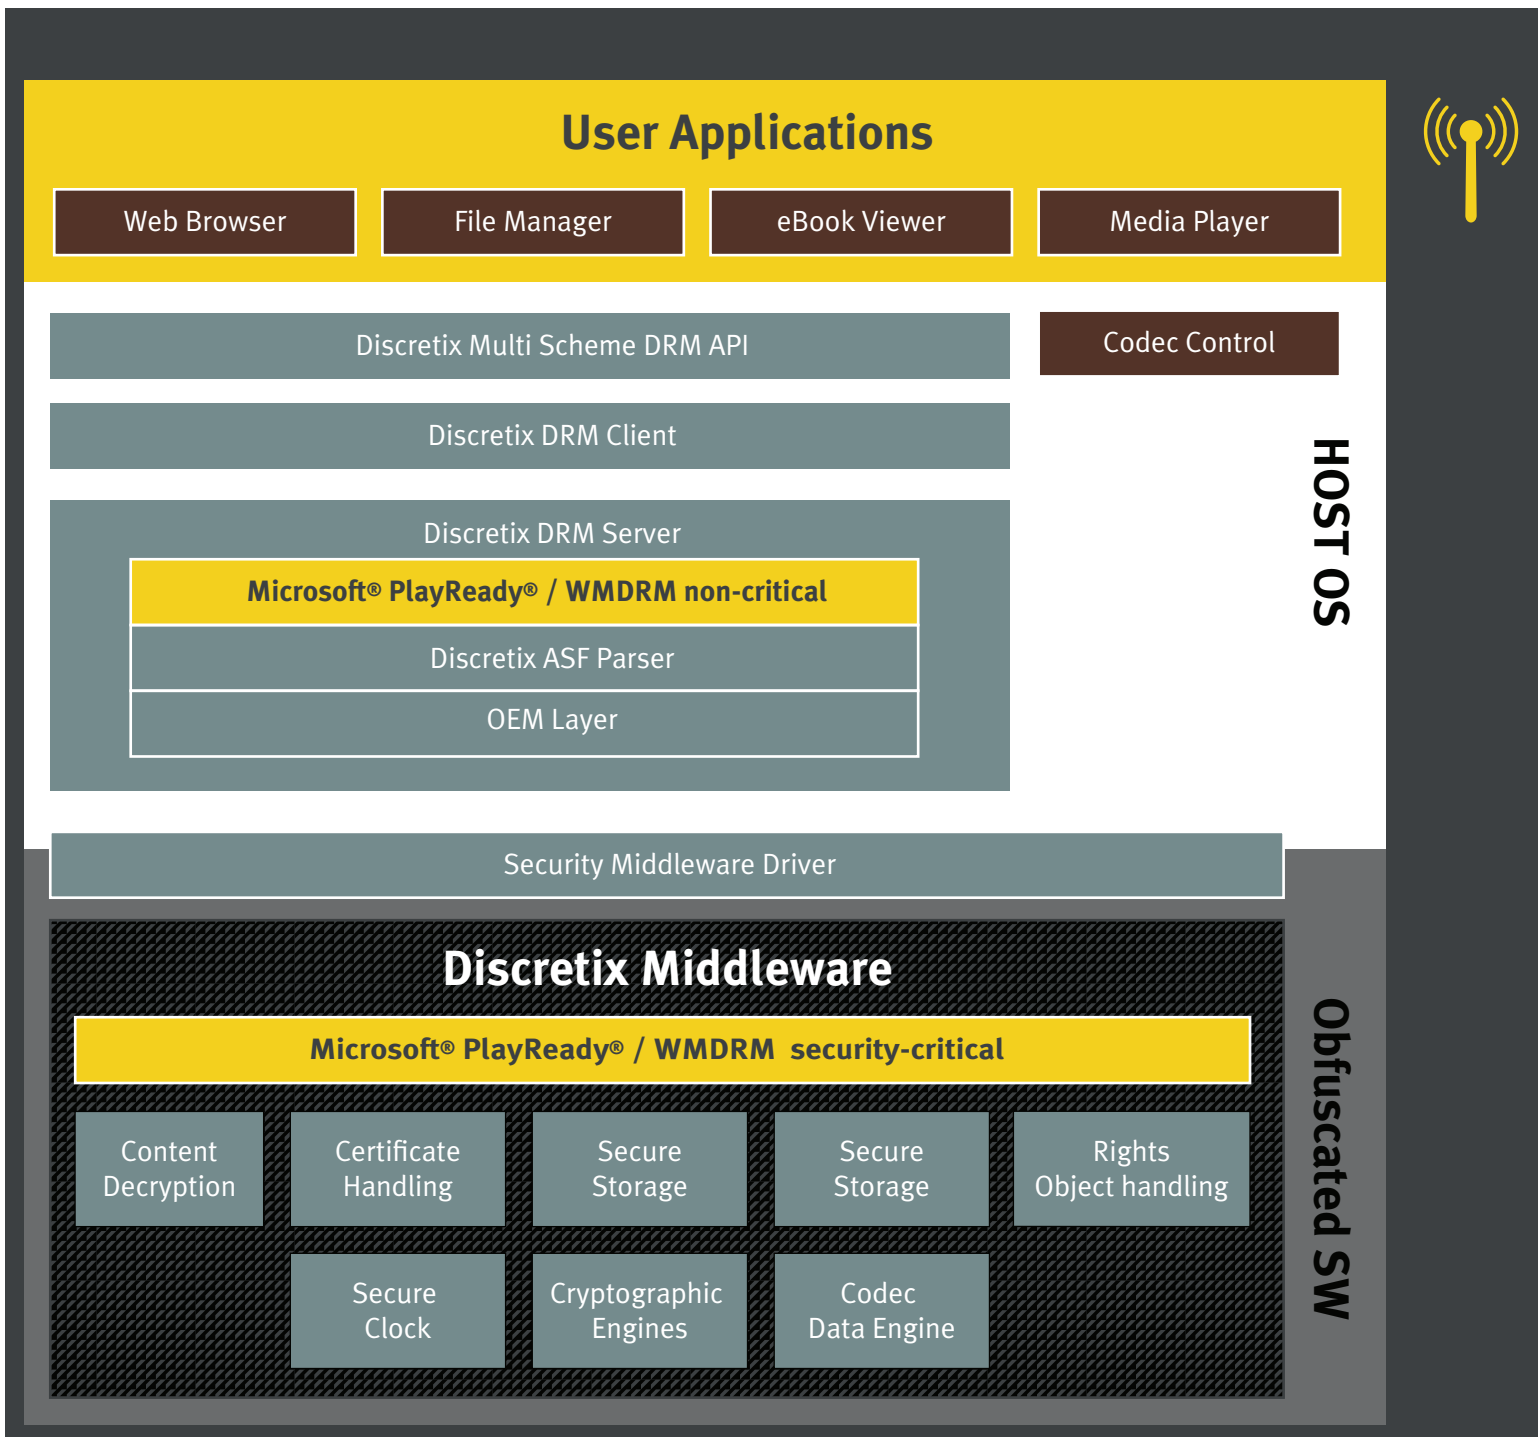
User Applications

Web Browser

File Manager

eBook Viewer

Media Player

Discretix Multi Scheme DRM API

Codec Control

Discretix DRM Client

HOST OS

Discretix DRM Server

Microsoft® PlayReady® / WMDRM non-critical

Discretix ASF Parser

OEM Layer

Security Middleware Driver

Discretix Middleware

Microsoft® PlayReady® / WMDRM security-critical

Content Decryption

Certificate Handling

Secure Storage

Secure Storage

Rights Object handling

Secure Clock

Cryptographic Engines

Codec Data Engine

Obfuscated SW